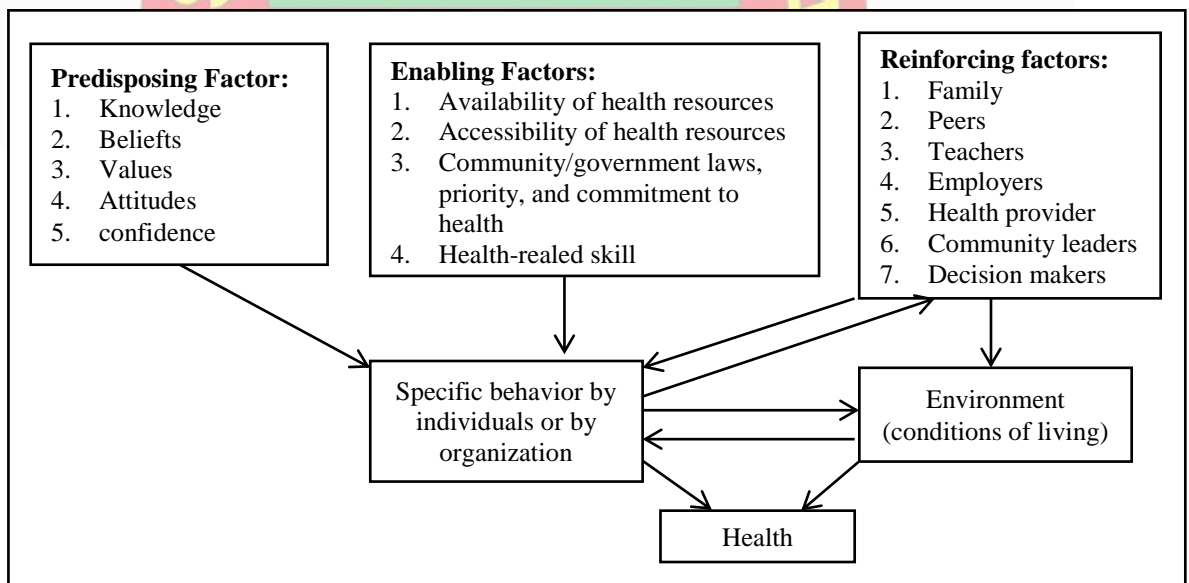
**Predisposing Factor:**
1. Knowledge
2. Beliefts
3. Values
4. Attitudes
5. confidence

**Enabling Factors:**
1. Availability of health resources
2. Accessibility of health resources
3. Community/government laws, priority, and commitment to health
4. Health-realed skill

**Reinforcing factors:**
1. Family
2. Peers
3. Teachers
4. Employers
5. Health provider
6. Community leaders
7. Decision makers

Specific behavior by individuals or by organization

Environment (conditions of living)

Health